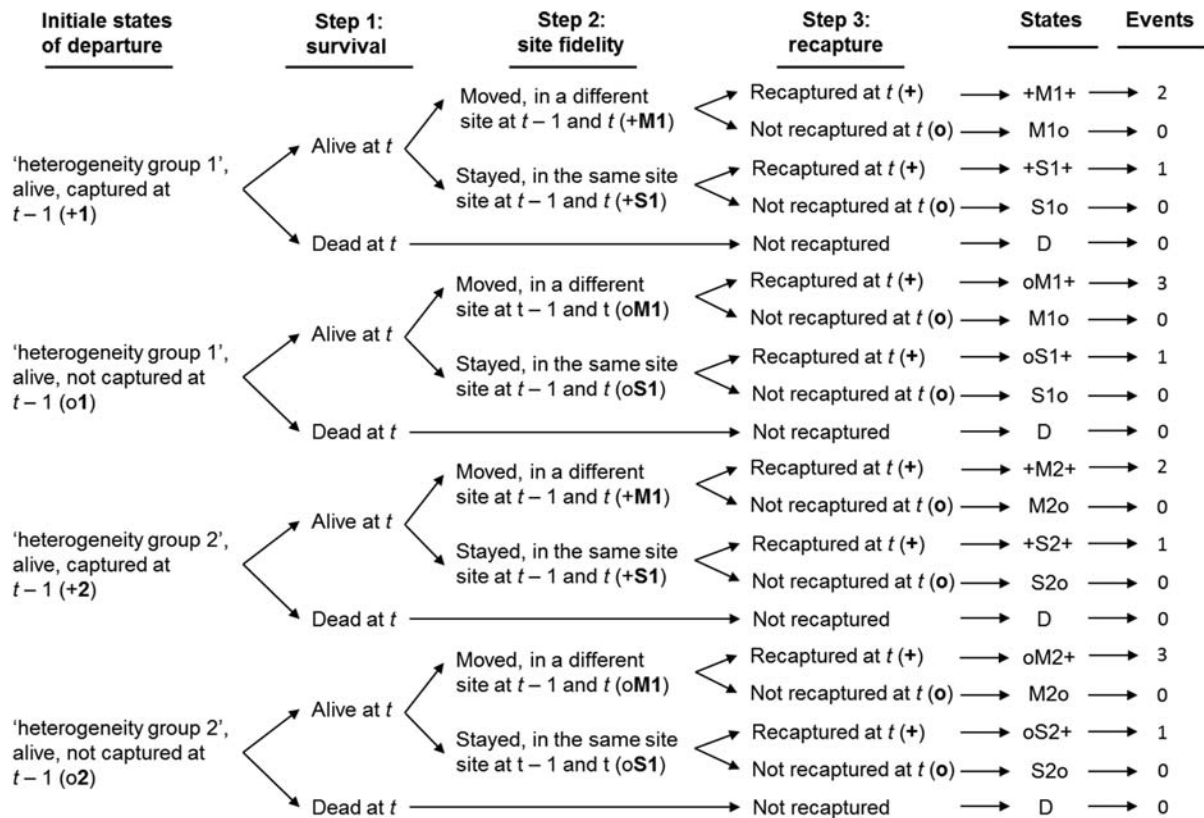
Initiale states of departure

Step 1: survival

Step 2: site fidelity

Step 3: recapture

States

Events

'heterogeneity group 1', alive, captured at $t-1$ (+**1**)

Alive at $t$

Moved, in a different site at $t-1$ and $t$ (+**M1**)

Recaptured at $t$ (**+**) → +M1+ → 2

Not recaptured at $t$ (**o**) → M1o → 0

Stayed, in the same site site at $t-1$ and $t$ (+**S1**)

Recaptured at $t$ (**+**) → +S1+ → 1

Not recaptured at $t$ (**o**) → S1o → 0

Dead at $t$ → Not recaptured → D → 0

'heterogeneity group 1', alive, not captured at $t-1$ (o**1**)

Alive at $t$

Moved, in a different site at t – 1 and t (o**M1**)

Recaptured at $t$ (**+**) → oM1+ → 3

Not recaptured at $t$ (**o**) → M1o → 0

Stayed, in the same site site at $t-1$ and $t$ (o**S1**)

Recaptured at $t$ (**+**) → oS1+ → 1

Not recaptured at $t$ (**o**) → S1o → 0

Dead at $t$ → Not recaptured → D → 0

'heterogeneity group 2', alive, captured at $t-1$ (+**2**)

Alive at $t$

Moved, in a different site at $t-1$ and $t$ (+**M1**)

Recaptured at $t$ (**+**) → +M2+ → 2

Not recaptured at $t$ (**o**) → M2o → 0

Stayed, in the same site site at $t-1$ and $t$ (+**S1**)

Recaptured at $t$ (**+**) → +S2+ → 1

Not recaptured at $t$ (**o**) → S2o → 0

Dead at $t$ → Not recaptured → D → 0

'heterogeneity group 2', alive, not captured at $t-1$ (o**2**)

Alive at $t$

Moved, in a different site at $t-1$ and $t$ (o**M1**)

Recaptured at $t$ (**+**) → oM2+ → 3

Not recaptured at $t$ (**o**) → M2o → 0

Stayed, in the same site site at t – 1 and t (o**S1**)

Recaptured at $t$ (**+**) → oS2+ → 1

Not recaptured at $t$ (**o**) → S2o → 0

Dead at $t$ → Not recaptured → D → 0